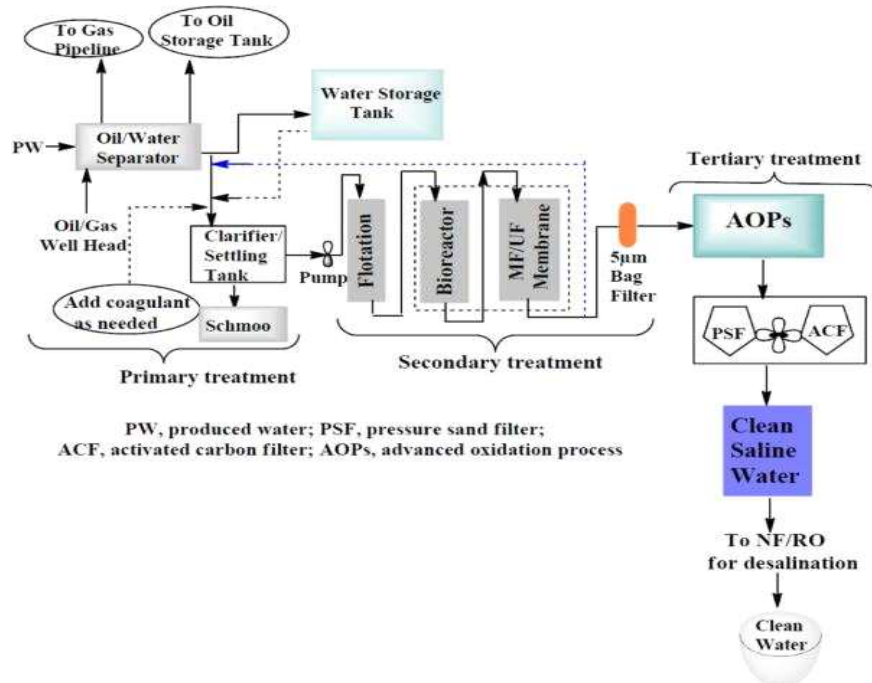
To Gas Pipeline

To Oil Storage Tank

Water Storage Tank

PW

Oil/Water Separator

Tertiary treatment

Oil/Gas Well Head

Clarifier/ Settling Tank

Pump

Flotation

Bioreactor

MF/UF Membrane

5μm Bag Filter

AOPs

Add coagulant as needed

Schmoo

PSF

ACF

Primary treatment

Secondary treatment

PW, produced water; PSF, pressure sand filter; ACF, activated carbon filter; AOPs, advanced oxidation process

Clean Saline Water

To NF/RO for desalination

Clean Water